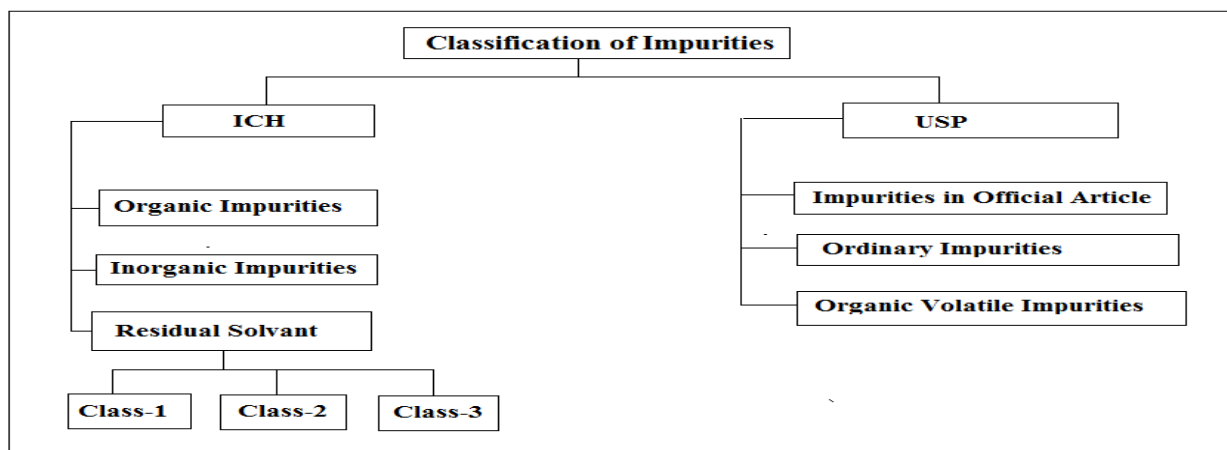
Classification of Impurities

ICH

Organic Impurities

Inorganic Impurities

Residual Solvant

Class-1

Class-2

Class-3

USP

Impurities in Official Article

Ordinary Impurities

Organic Volatile Impurities